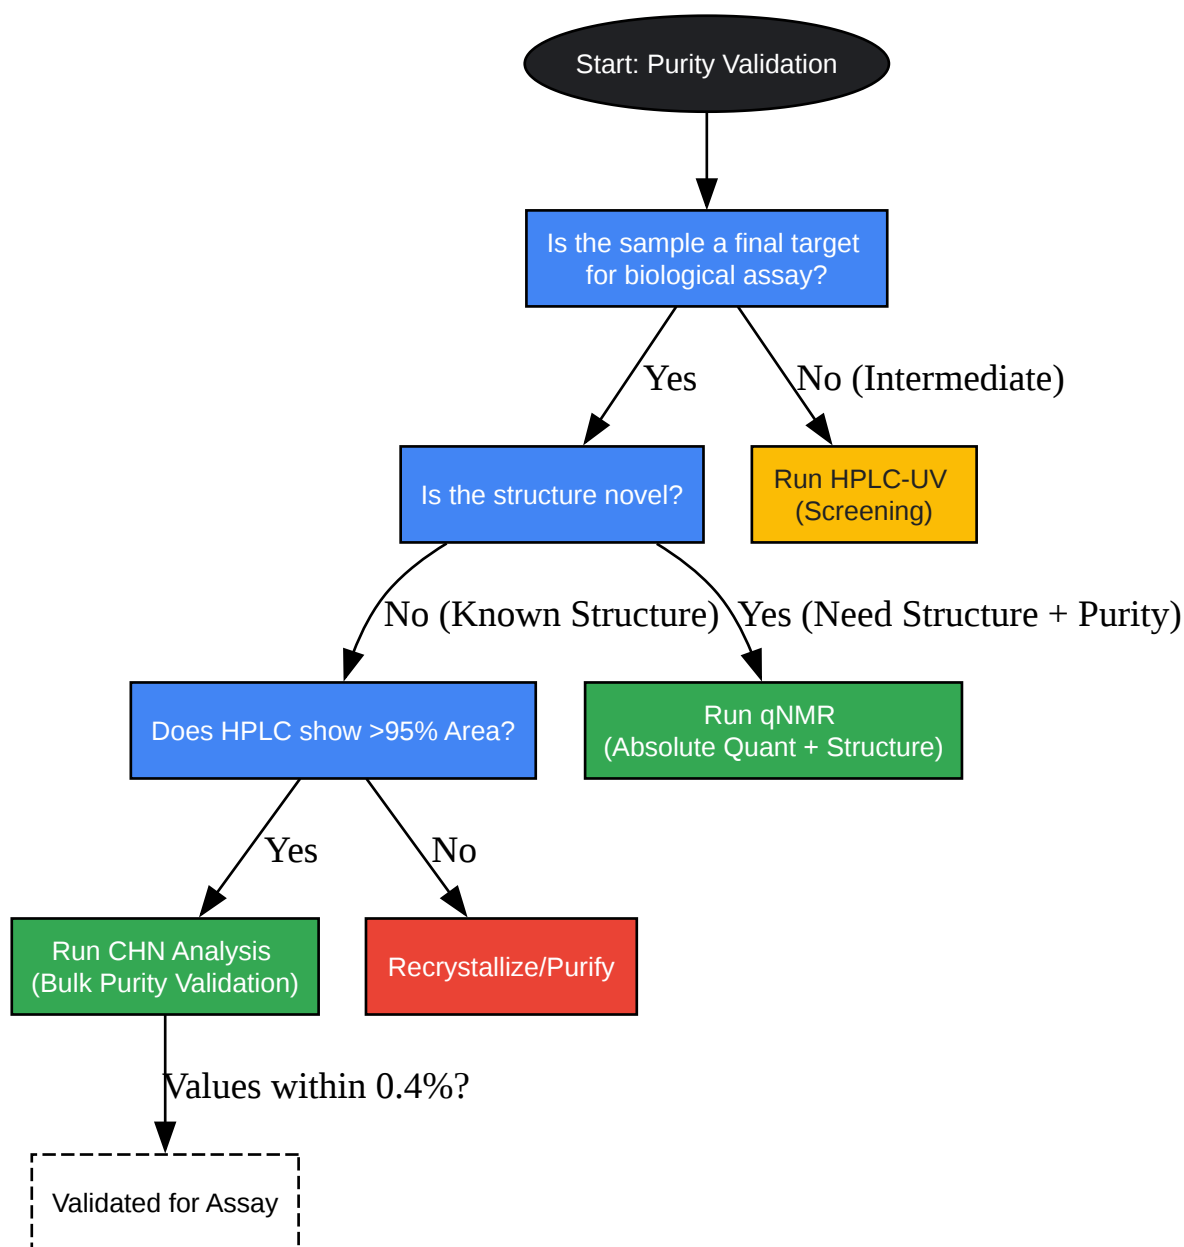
Start: Purity Validation

Is the sample a final target for biological assay?

Yes

No (Intermediate)

Is the structure novel?

Run HPLC-UV (Screening)

No (Known Structure)

Yes (Need Structure + Purity)

Does HPLC show >95% Area?

Run qNMR (Absolute Quant + Structure)

Yes

No

Run CHN Analysis (Bulk Purity Validation)

Recrystallize/Purify

Values within 0.4%?

Validated for Assay